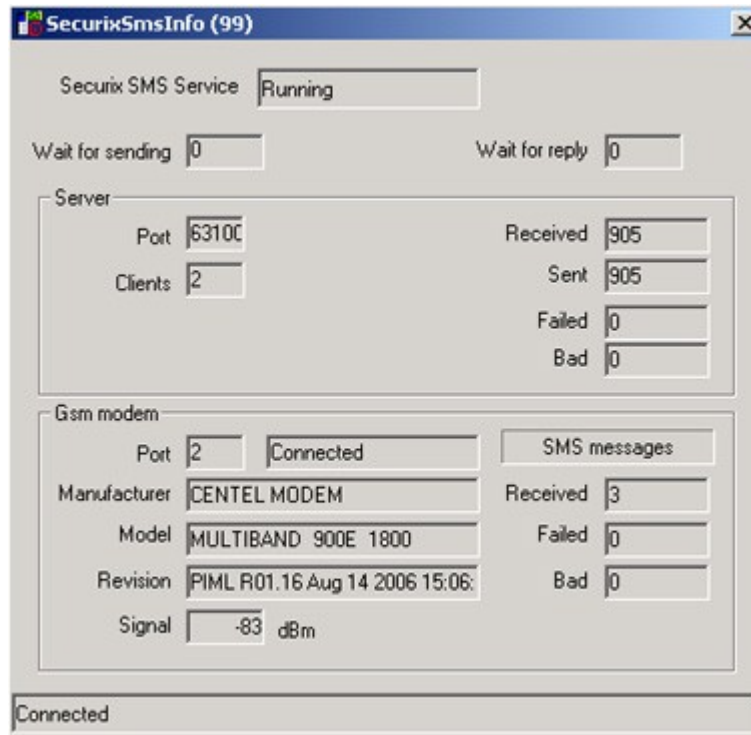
SecurixSmsInfo (99)

Securix SMS Service Running

Wait for sending 0

Wait for reply 0

Server

Port 63100

Clients 2

Received 905

Sent 905

Failed 0

Bad 0

Gsm modem

Port 2 Connected

SMS messages

Manufacturer CENTEL MODEM

Received 3

Model MULTIBAND 900E 1800

Failed 0

Revision PIML R01.16 Aug 14 2006 15:06:

Bad 0

Signal -83 dBm

Connected